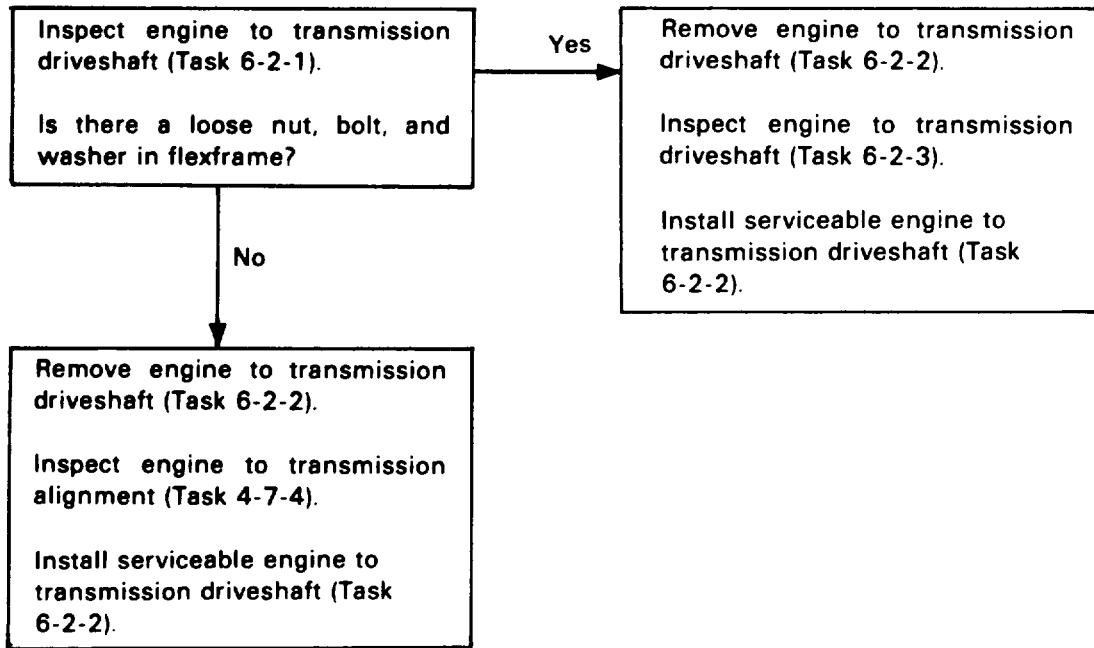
Inspect engine to transmission driveshaft (Task 6-2-1).

Is there a loose nut, bolt, and washer in flexframe?

Yes

Remove engine to transmission driveshaft (Task 6-2-2).

Inspect engine to transmission driveshaft (Task 6-2-3).

Install serviceable engine to transmission driveshaft (Task 6-2-2).

No

Remove engine to transmission driveshaft (Task 6-2-2).

Inspect engine to transmission alignment (Task 4-7-4).

Install serviceable engine to transmission driveshaft (Task 6-2-2).